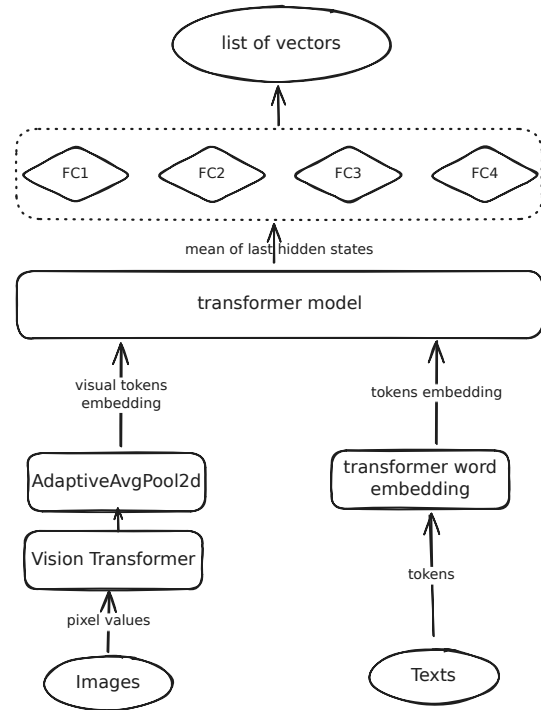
list of vectors

FC1

FC2

FC3

FC4

mean of last hidden states

transformer model

visual tokens embedding

tokens embedding

AdaptiveAvgPool2d

transformer word embedding

Vision Transformer

tokens

pixel values

Images

Texts